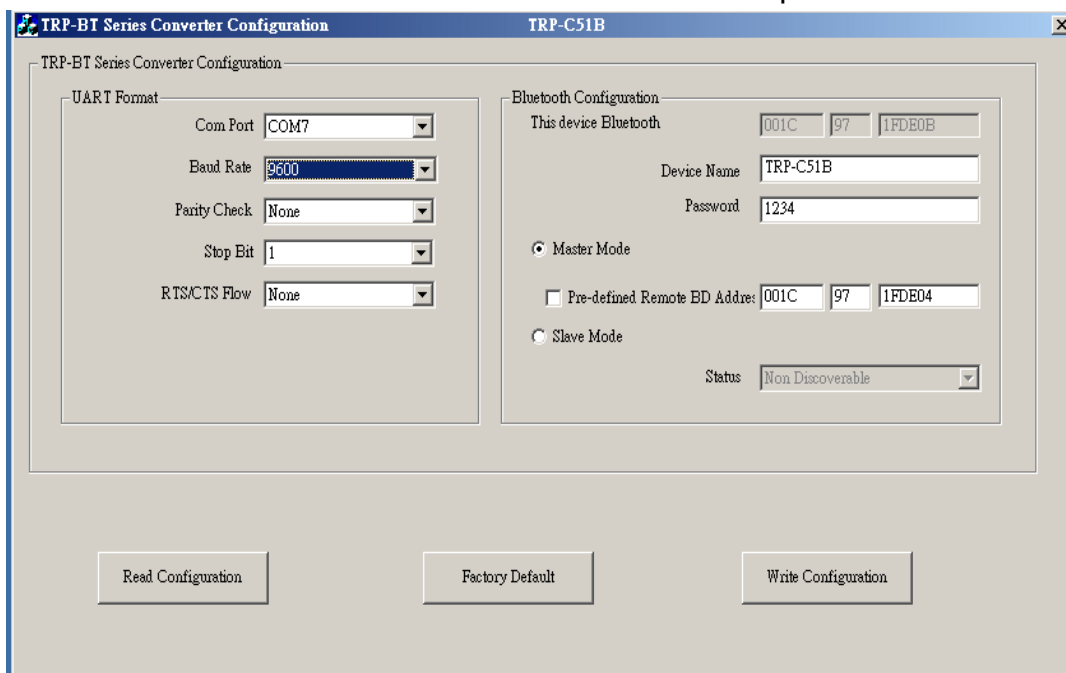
TRP-BT Series Converter Configuration TRP-C51B

TRP-BT Series Converter Configuration

UART Format

Com Port COM7

Baud Rate 9600

Parity Check None

Stop Bit 1

RTS/CTS Flow None

Bluetooth Configuration

This device Bluetooth 001C 97 1FDE0B

Device Name TRP-C51B

Password 1234

Master Mode

Pre-defined Remote BD Addres 001C 97 1FDE04

Slave Mode

Status Non Discoverable

Read Configuration

Factory Default

Write Configuration